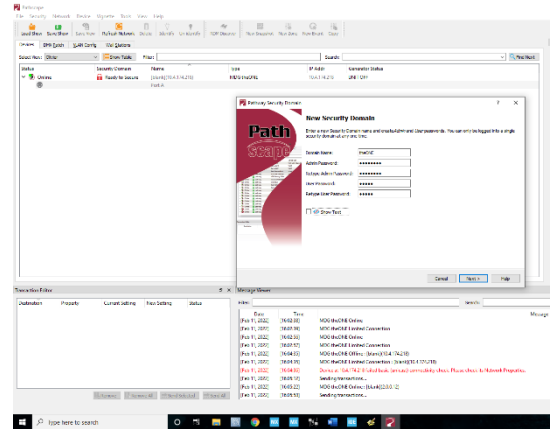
PathScape

File Security Network Device Signature Tools View Help

Load Show Save Show Save Show Multiple Network Discover Identify Unidentify NDP Discovery New Discovery New Query New Results Open

Devices EMS Finder VLAN Config Wall Stations

Select Show: Show Show Table Filter: Search: Find Next

| Status | Security Domain | Name | Type | IP Addr | Connection Status |
|---|---|---|---|---|---|
| Online | Ready for Secure | [blank] (10.4.74.216) | MDS theONE | 10.4.74.216 | ONLINE |
| | | Inst-4 | | | |

Pathway Security Domain

New Security Domain

Enter a new Security Domain name and create Admin and User passwords. You can only be logged into a single security domain at any one time.

Path Scape

Domain Name: theONE
Admin Password: ●●●●●●●●
Retype Admin Password: ●●●●●●●●
User Password: ●●●●●
Retype User Password: ●●●●●

Show Text

Cancel Next > Help

Transaction Editor

| Destination | Property | Current Setting | New Setting | Status |
|---|---|---|---|---|

Message Viewer

Filter: Search: Message

| Date | Time | |
|---|---|---|
| [Feb 11, 2022] | [16:01:38] | MDS theONE Online. |
| [Feb 11, 2022] | [16:01:38] | MDS theONE Limited Connection |
| [Feb 11, 2022] | [16:02:38] | MDS theONE Online. |
| [Feb 11, 2022] | [16:02:57] | MDS theONE Limited Connection |
| [Feb 11, 2022] | [16:04:03] | MDS theONE Offline. [blank](10.4.74.216) |
| [Feb 11, 2022] | [16:04:03] | MDS theONE Online. [blank](10.4.74.216) |
| [Feb 11, 2022] | [16:04:03] | Device at 10.4.74.216 blocked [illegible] |
| [Feb 11, 2022] | [16:04:12] | Sending transactions... |
| [Feb 11, 2022] | [16:05:22] | MDS theONE Offline. [blank](10.0.0.12) |
| [Feb 11, 2022] | [16:05:53] | Sending transactions... |

Type here to search